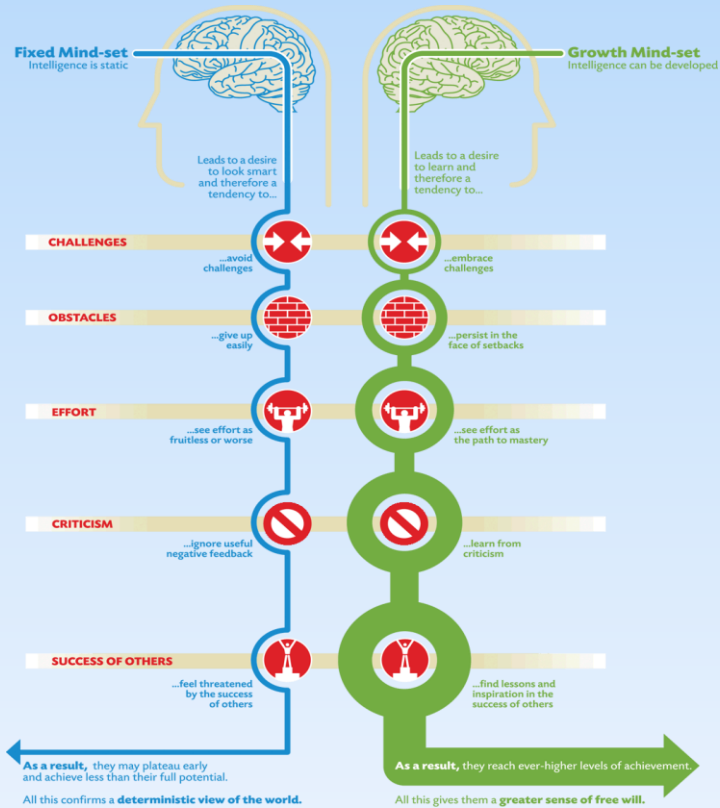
Fixed Mind-set
Intelligence is static

Growth Mind-set
Intelligence can be developed

Leads to a desire to look smart and therefore a tendency to...

Leads to a desire to learn and therefore a tendency to...

CHALLENGES

...avoid challenges

...embrace challenges

OBSTACLES

...give up easily

...persist in the face of setbacks

EFFORT

...see effort as fruitless or worse

...see effort as the path to mastery

CRITICISM

...ignore useful negative feedback

...learn from criticism

SUCCESS OF OTHERS

...feel threatened by the success of others

...find lessons and inspiration in the success of others

As a result, they may plateau early and achieve less than their full potential.

All this confirms a deterministic view of the world.

As a result, they reach ever-higher levels of achievement.

All this gives them a greater sense of free will.